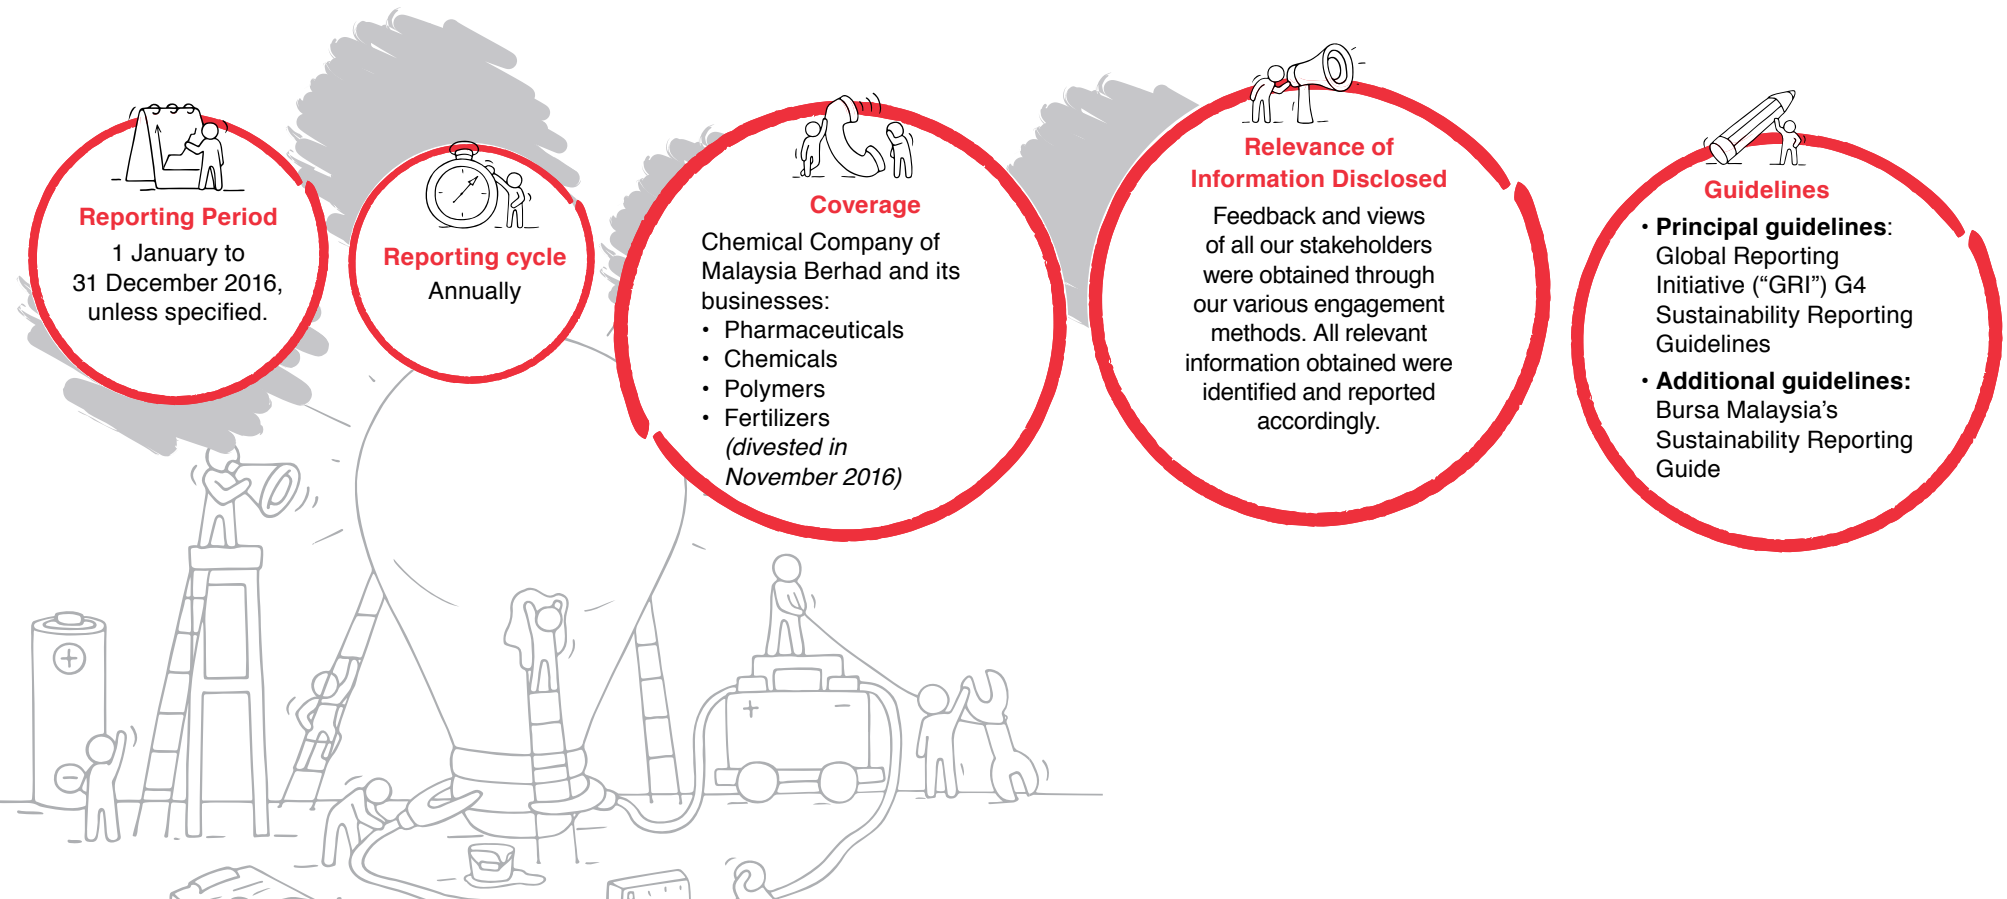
Reporting Period
1 January to 31 December 2016, unless specified.

Reporting cycle
Annually

Coverage
Chemical Company of Malaysia Berhad and its businesses:
• Pharmaceuticals
• Chemicals
• Polymers
• Fertilizers *(divested in November 2016)*

Relevance of Information Disclosed
Feedback and views of all our stakeholders were obtained through our various engagement methods. All relevant information obtained were identified and reported accordingly.

Guidelines
• **Principal guidelines**: Global Reporting Initiative ("GRI") G4 Sustainability Reporting Guidelines
• **Additional guidelines:** Bursa Malaysia's Sustainability Reporting Guide